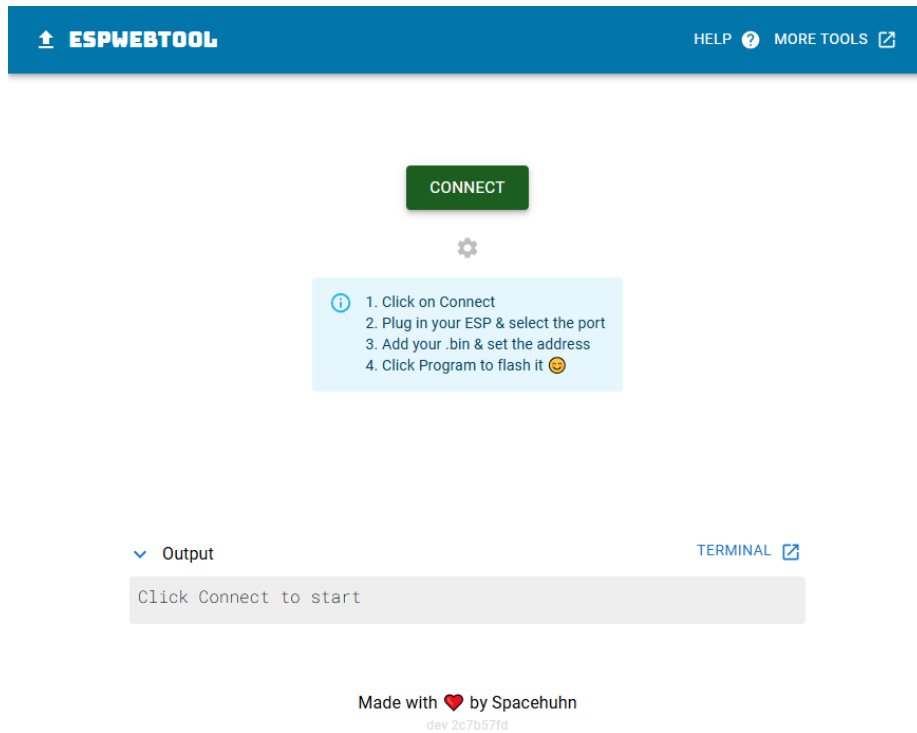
ESPWEBTOOL

HELP MORE TOOLS

CONNECT

1. Click on Connect
2. Plug in your ESP & select the port
3. Add your .bin & set the address
4. Click Program to flash it 😊

Output

TERMINAL

Click Connect to start

Made with ❤️ by Spacehuhn

dev 2c7b57fd